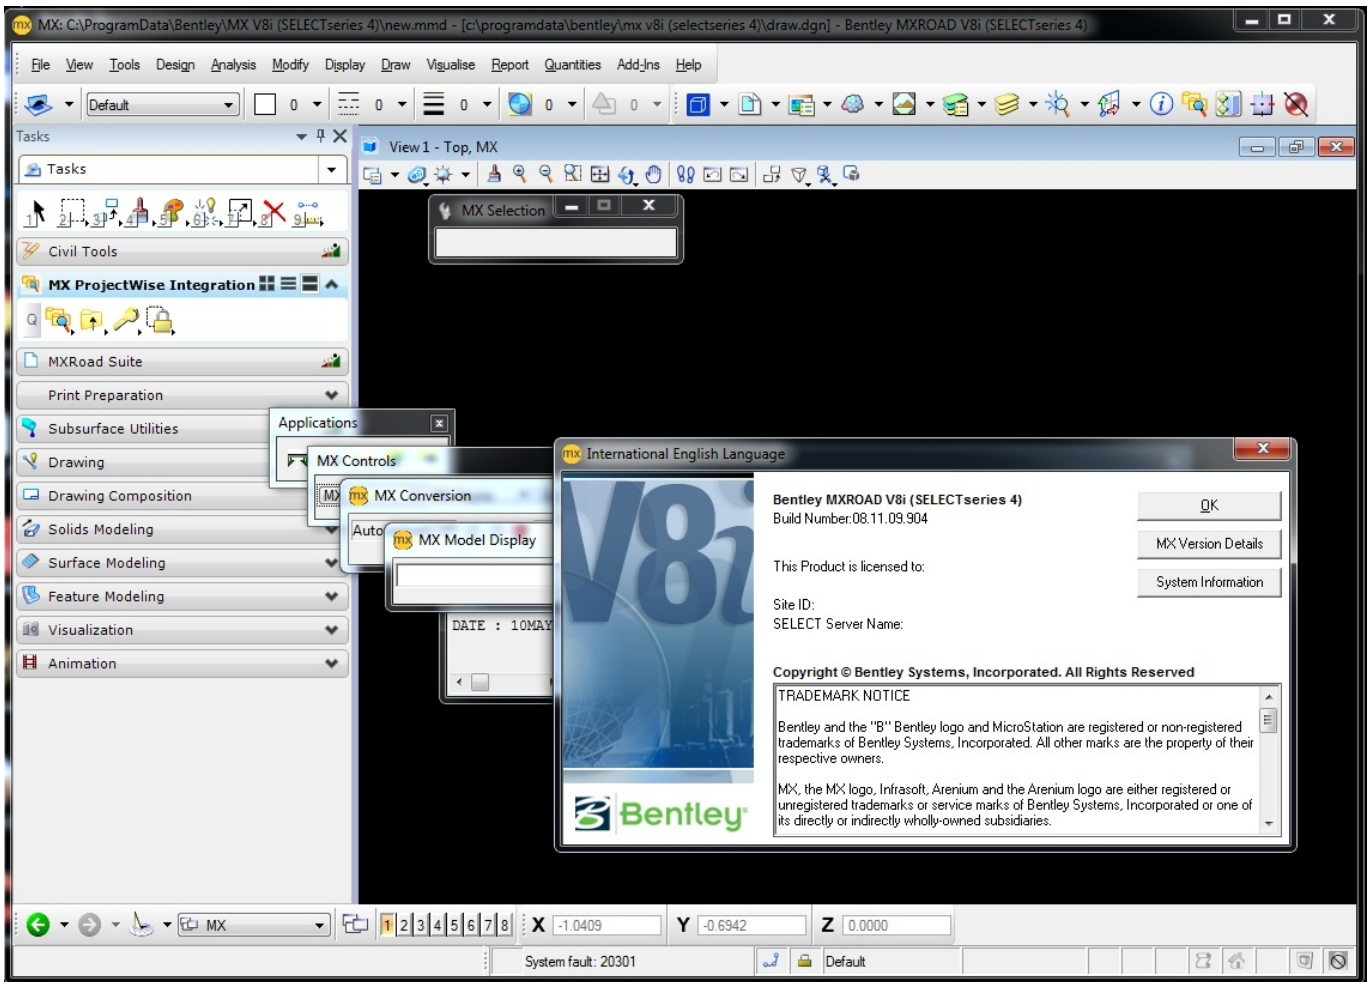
MX: C:\ProgramData\Bentley\MX V8i (SELECTseries 4)\new.mmd - [c:\programdata\bentley\mx v8i (selectseries 4)\draw.dgn] - Bentley MXROAD V8i (SELECTseries 4)

File View Tools Design Analysis Modify Display Draw Visualise Report Quantities Add-Ins Help

Default 0 0 0 0 0

Tasks

Tasks

1 2 3 4 5 6 7 8 9

Civil Tools

MX ProjectWise Integration

Q

MXRoad Suite

Print Preparation

Subsurface Utilities

Drawing

Drawing Composition

Solids Modeling

Surface Modeling

Feature Modeling

Visualization

Animation

View 1 - Top, MX

MX Selection

Applications

MX Controls

MX

MX Conversion

Auto

MX Model Display

DATE : 10MAY

International English Language

V8i

Bentley

Bentley MXROAD V8i (SELECTseries 4)
Build Number:08.11.09.904

This Product is licensed to:

Site ID:
SELECT Server Name:

OK

MX Version Details

System Information

Copyright © Bentley Systems, Incorporated. All Rights Reserved

TRADEMARK NOTICE

Bentley and the "B" Bentley logo and MicroStation are registered or non-registered trademarks of Bentley Systems, Incorporated. All other marks are the property of their respective owners.

MX, the MX logo, Infrasoft, Arenium and the Arenium logo are either registered or unregistered trademarks or service marks of Bentley Systems, Incorporated or one of its directly or indirectly wholly-owned subsidiaries.

MX 1 2 3 4 5 6 7 8 X -1.0409 Y -0.6942 Z 0.0000

System fault: 20301 Default